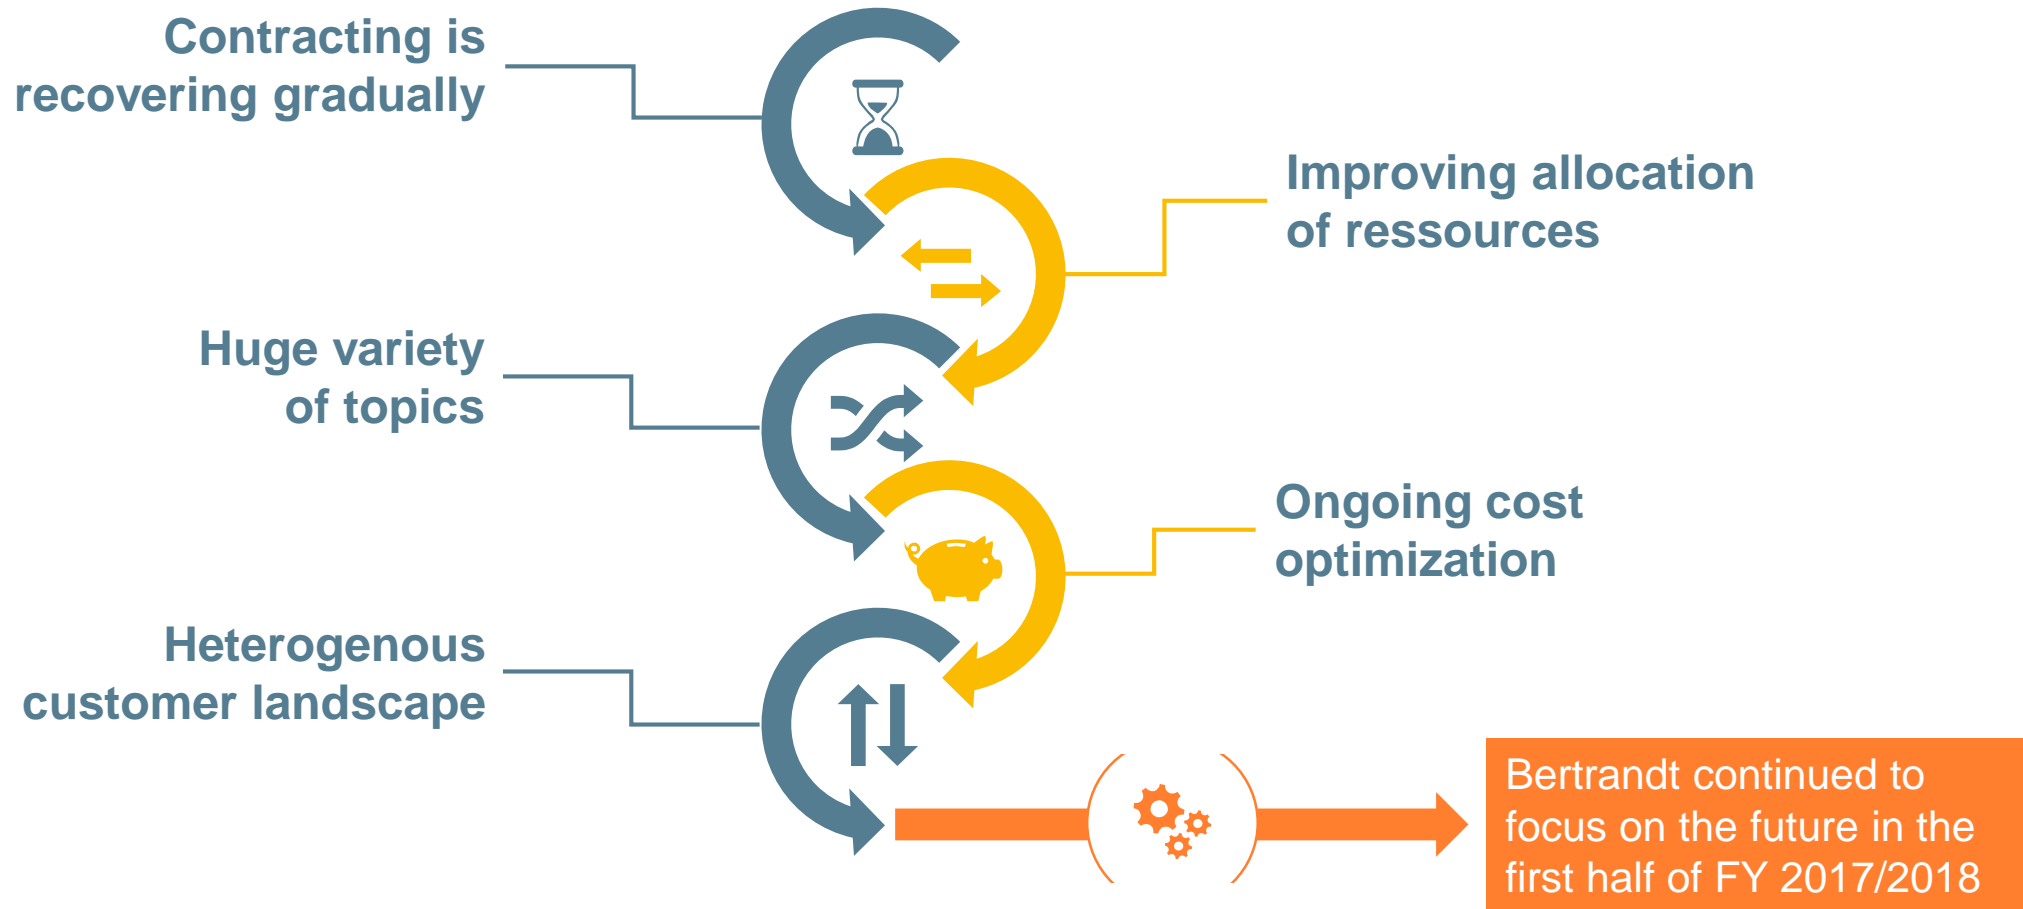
Contracting is recovering gradually

Improving allocation of ressources

Huge variety of topics

Ongoing cost optimization

Heterogenous customer landscape

Bertrandt continued to focus on the future in the first half of FY 2017/2018